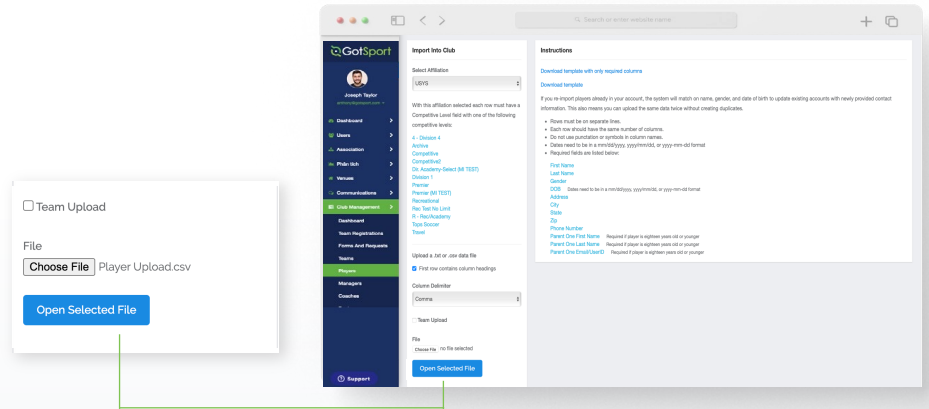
Team Upload

File

Choose File Player Upload.csv

Open Selected File

Search or enter website name

GotSport

Joseph Taylor

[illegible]

Dashboard

Users

Association

Phân tích

Venues

Communications

Club Management

Dashboard

Team Registrations

Forms And Requests

Teams

Players

Managers

Coaches

Support

Import Into Club

Select Affiliation

USYS

With this affiliation selected each row must have a Competitive Level field with one of the following competitive levels:

A - Division 4
Archive
Competive
Competitive2
DA Academy-Select (MI TEST)
Division 1
Premier
Premier (MI TEST)
Recreational
Rec Test No Limit
R - Rec/Academy
Tops Soccer
Travel

Upload a .txt or .csv data file

First row contains column headings

Column Delimiter

Comma

Team Upload

File

Choose File no file selected

Open Selected File

Instructions

Download template with only required columns

Download template

If you re-import players already in your account, the system will match on name, gender, and date of birth to update existing accounts with newly provided contact information. This also means you can upload the same data twice without creating duplicates.

- Rows must be on separate lines.
- Each row should have the same number of columns.
- Do not use punctuation or symbols in column names.
- Dates need to be in a mm/dd/yyyy, yyyy/mm/dd, or yyyy-mm-dd format
- Required fields are listed below:

First Name
Last Name
Gender
DOB Dates need to be in a mm/dd/yyyy, yyyy/mm/dd, or yyyy-mm-dd format
Address
City
State
Zip
Phone Number
Parent One First Name Required if player is eighteen years old or younger
Parent One Last Name Required if player is eighteen years old or younger
Parent One Email/UserID Required if player is eighteen years old or younger